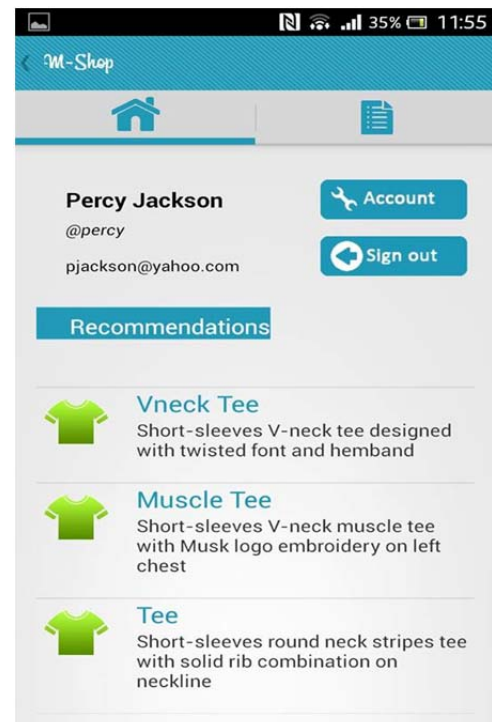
35% 11:55

M-Shop

Percy Jackson
@percy
pjackson@yahoo.com

Account

Sign out

Recommendations

Vneck Tee
Short-sleeves V-neck tee designed with twisted font and hemband

Muscle Tee
Short-sleeves V-neck muscle tee with Musk logo embroidery on left chest

Tee
Short-sleeves round neck stripes tee with solid rib combination on neckline